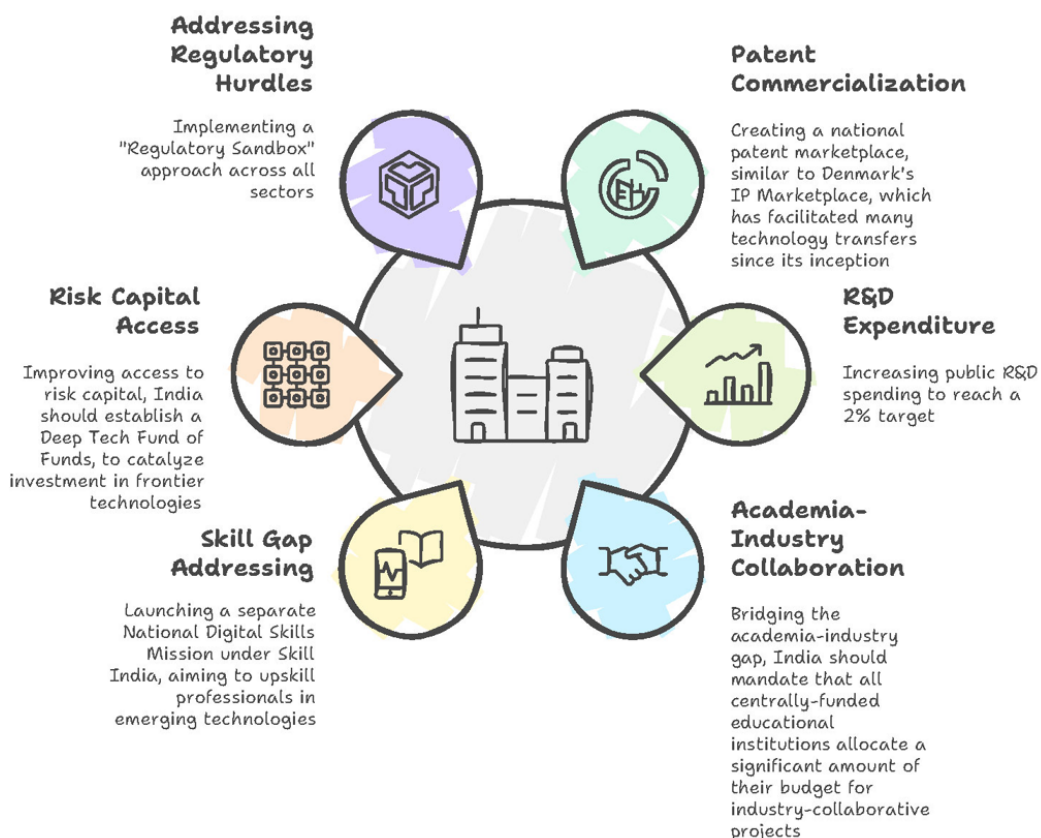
Addressing Regulatory Hurdles

Implementing a "Regulatory Sandbox" approach across all sectors

Patent Commercialization

Creating a national patent marketplace, similar to Denmark's IP Marketplace, which has facilitated many technology transfers since its inception

Risk Capital Access

Improving access to risk capital, India should establish a Deep Tech Fund of Funds, to catalyze investment in frontier technologies

R&D Expenditure

Increasing public R&D spending to reach a 2% target

Skill Gap Addressing

Launching a separate National Digital Skills Mission under Skill India, aiming to upskill professionals in emerging technologies

Academia-Industry Collaboration

Bridging the academia-industry gap, India should mandate that all centrally-funded educational institutions allocate a significant amount of their budget for industry-collaborative projects